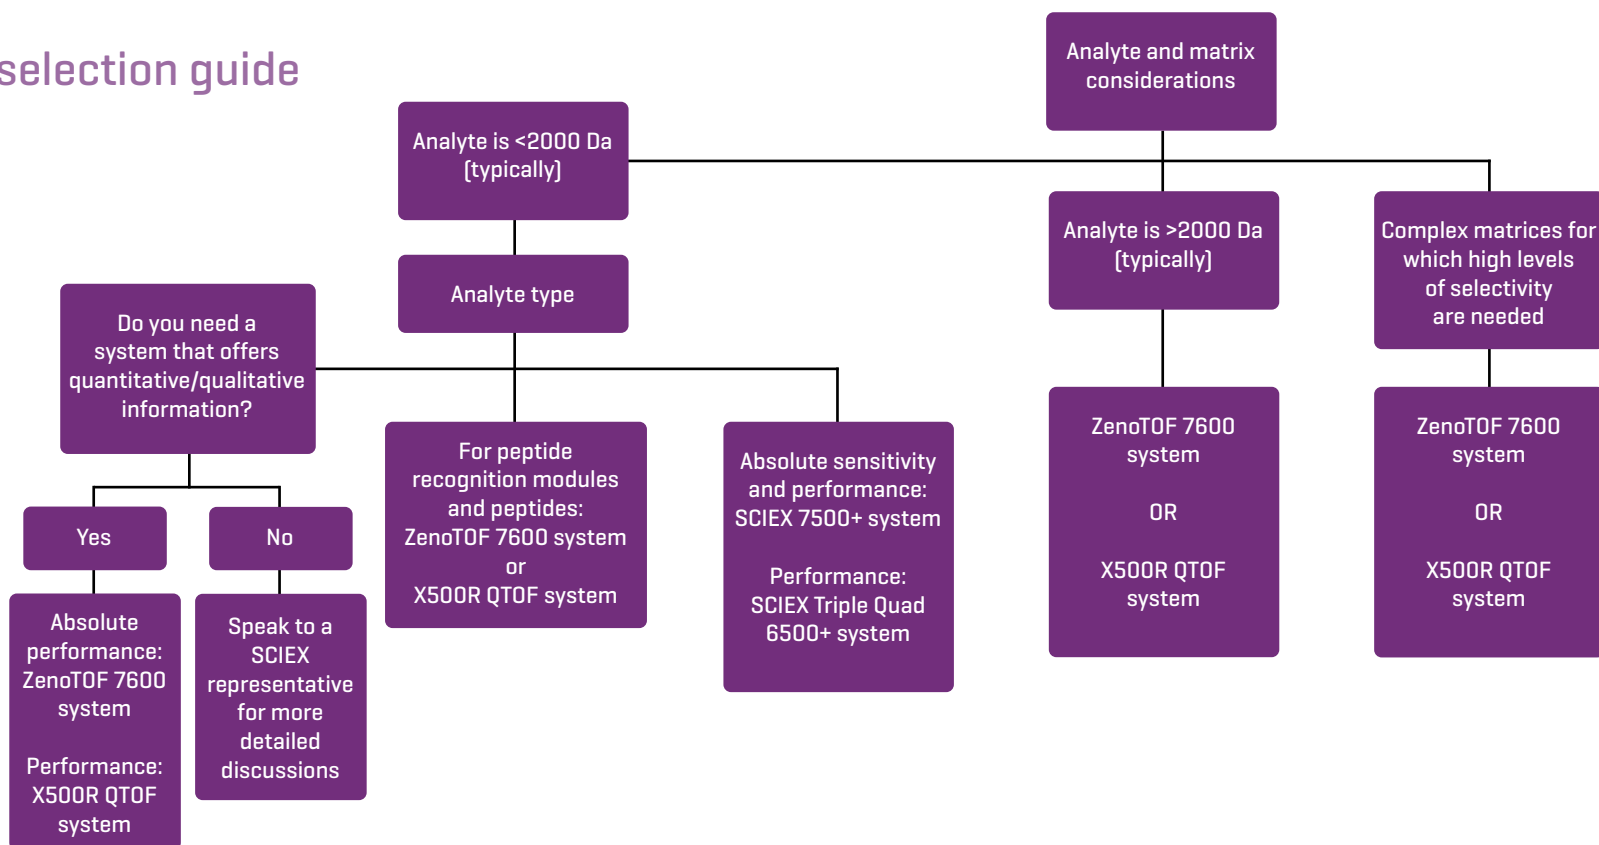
selection guide

Analyte and matrix considerations

Analyte is <2000 Da (typically)

Analyte type

Do you need a system that offers quantitative/qualitative information?

Yes

Absolute performance: ZenoTOF 7600 system

Performance: X500R QTOF system

No

Speak to a SCIEX representative for more detailed discussions

For peptide recognition modules and peptides: ZenoTOF 7600 system or X500R QTOF system

Absolute sensitivity and performance: SCIEX 7500+ system

Performance: SCIEX Triple Quad 6500+ system

Analyte is >2000 Da (typically)

ZenoTOF 7600 system

OR

X500R QTOF system

Complex matrices for which high levels of selectivity are needed

ZenoTOF 7600 system

OR

X500R QTOF system